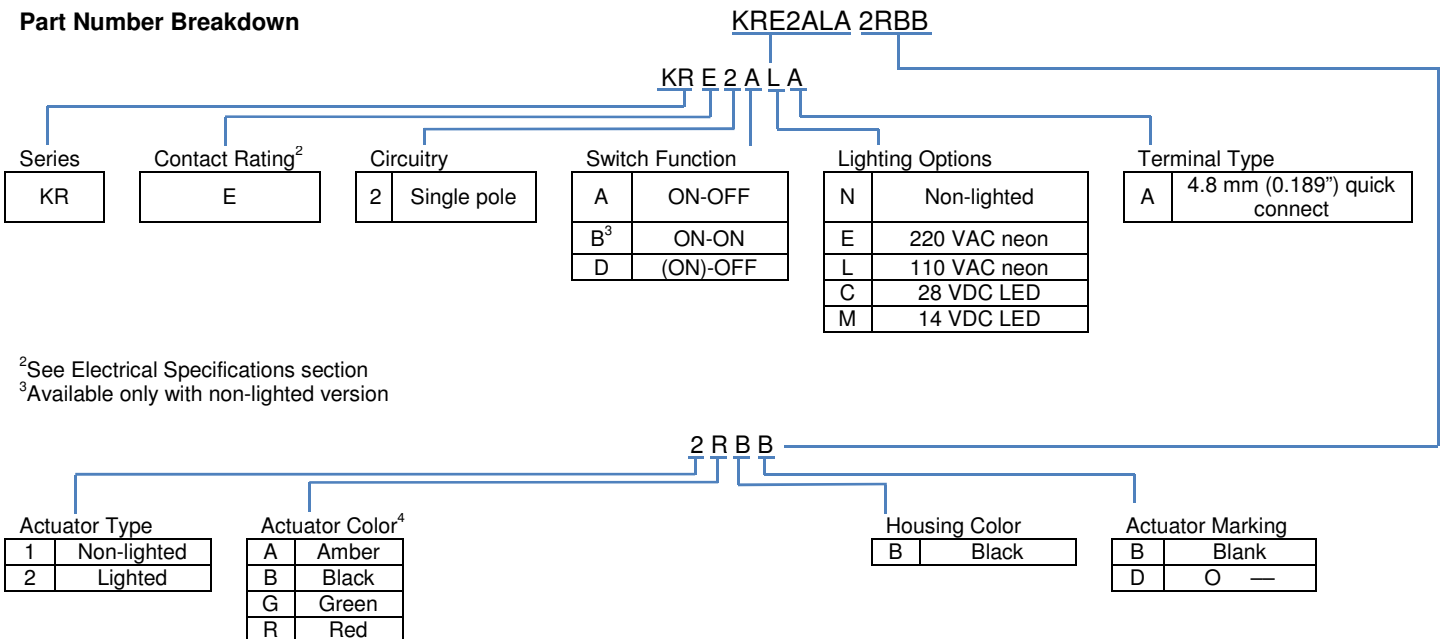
**Part Number Breakdown**

KRE2ALA 2RBB

KR E 2 A L A

Series

| KR |
|---|

Contact Rating$^2$

| E |
|---|

Circuitry

| 2 | Single pole |
|---|---|

Switch Function

| A | ON-OFF |
|---|---|
| B$^3$ | ON-ON |
| D | (ON)-OFF |

Lighting Options

| N | Non-lighted |
|---|---|
| E | 220 VAC neon |
| L | 110 VAC neon |
| C | 28 VDC LED |
| M | 14 VDC LED |

Terminal Type

| A | 4.8 mm (0.189") quick connect |
|---|---|

$^2$See Electrical Specifications section
$^3$Available only with non-lighted version

2 R B B

Actuator Type

| 1 | Non-lighted |
|---|---|
| 2 | Lighted |

Actuator Color$^4$

| A | Amber |
|---|---|
| B | Black |
| G | Green |
| R | Red |

Housing Color

| B | Black |
|---|---|

Actuator Marking

| B | Blank |
|---|---|
| D | O — |